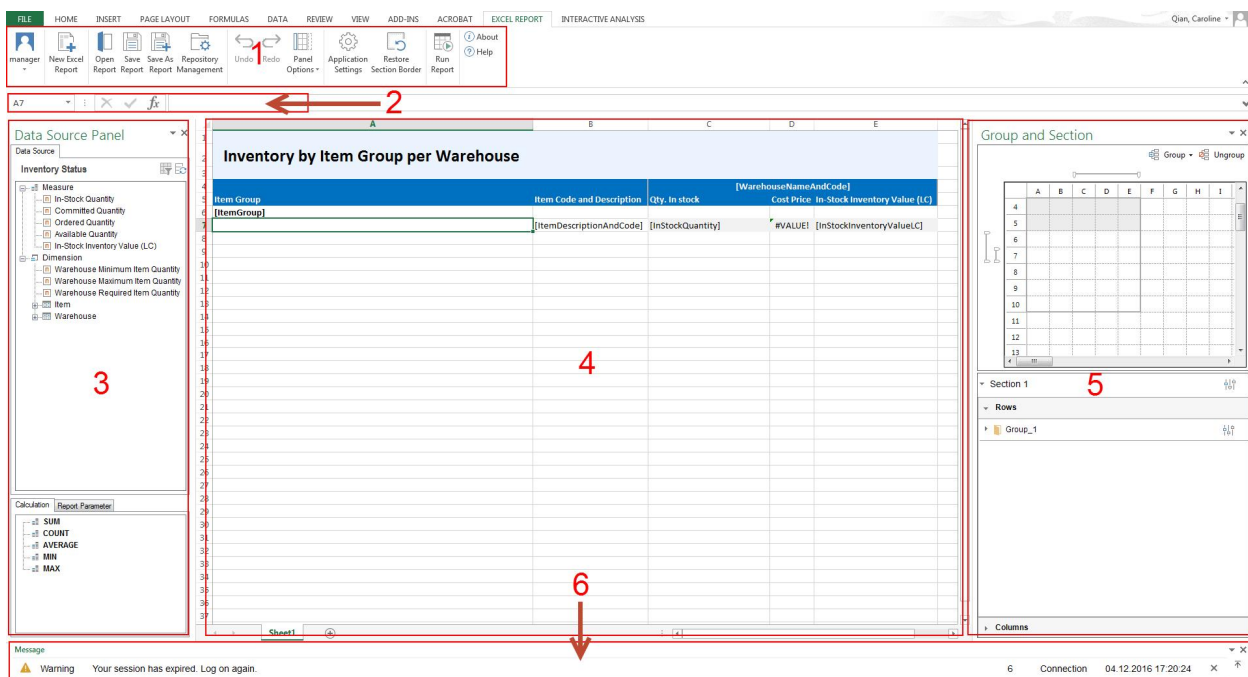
FILE HOME INSERT PAGE LAYOUT FORMULAS DATA REVIEW VIEW ADD-INS ACROBAT EXCEL REPORT INTERACTIVE ANALYSIS

Qian, Caroline

manager
New Excel Report
Open Report
Save Report
Save As Report
Repository Management
Undo
Redo
Panel Options
Application Settings
Restore Section Border
Run Report
About
Help

1

A7

$f_x$

2

Data Source Panel

Data Source

Inventory Status

Measure
In-Stock Quantity
Committed Quantity
Ordered Quantity
Available Quantity
In-Stock Inventory Value (LC)
Dimension
Warehouse Minimum Item Quantity
Warehouse Maximum Item Quantity
Warehouse Required Item Quantity
Item
Warehouse

3

Calculation
Report Parameter

SUM
COUNT
AVERAGE
MIN
MAX

| | A | B | C | D | E |
|---|---|---|---|---|---|
| 2 | Inventory by Item Group per Warehouse | | | | |
| 4 | | | [WarehouseNameAndCode] | | |
| 5 | Item Group | Item Code and Description | Qty. In stock | Cost Price | In-Stock Inventory Value (LC) |
| 6 | [ItemGroup] | | | | |
| 7 | | [ItemDescriptionAndCode] | [InStockQuantity] | #VALUE! | [InStockInventoryValueLC] |

1 2 3 8 9 10 11 12 13 14 15 16 17 18 19 20 21 22 23 24 25 26 27 28 29 30 31 32 33 34 35 36 37

4

Sheet1

6

Group and Section

Group
Ungroup

A B C D E F G H I
4 5 6 7 8 9 10 11 12 13

Section 1

5

Rows

Group_1

Columns

Message

Warning Your session has expired. Log on again.

6 Connection 04.12.2016 17:20:24